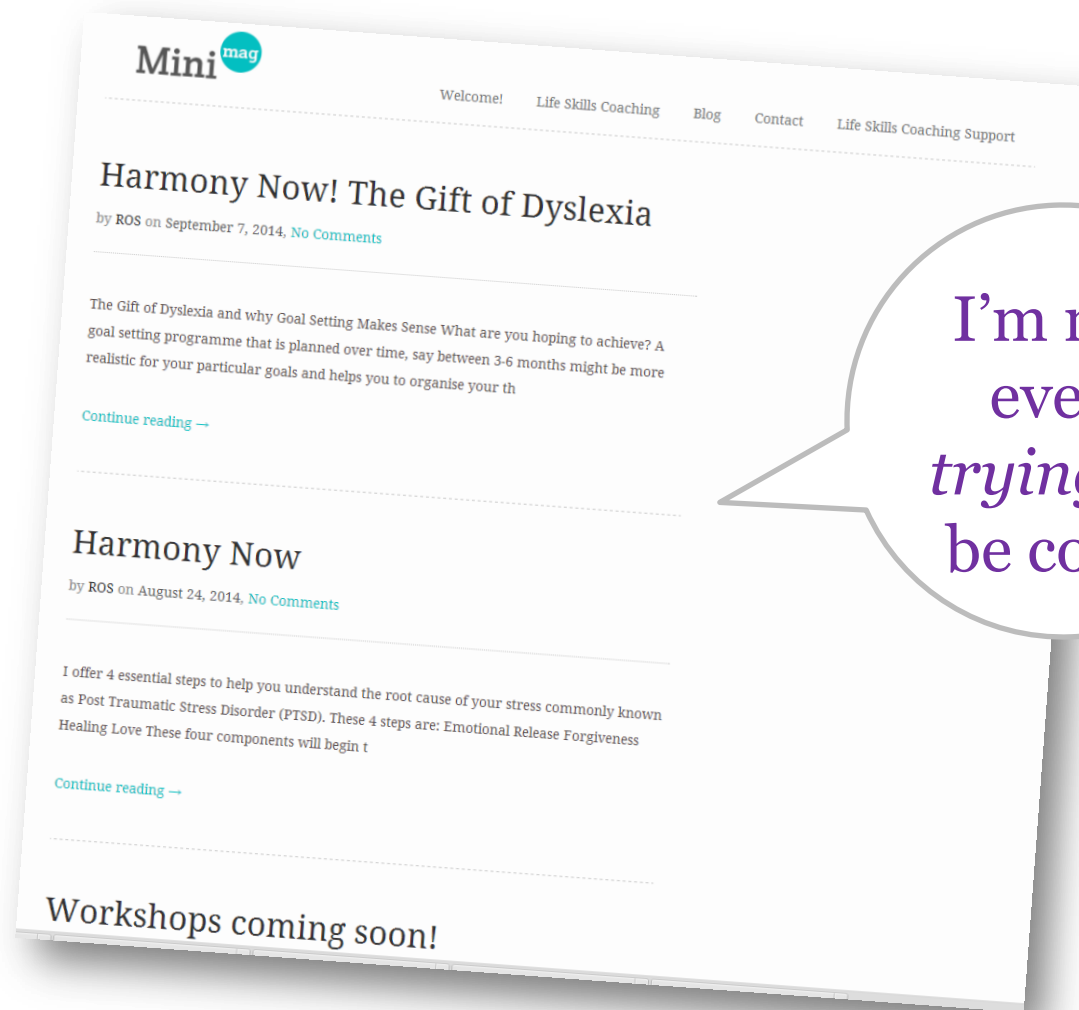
Mini mag

Welcome! Life Skills Coaching Blog Contact Life Skills Coaching Support

Harmony Now! The Gift of Dyslexia

by ROS on September 7, 2014, No Comments

The Gift of Dyslexia and why Goal Setting Makes Sense What are you hoping to achieve? A goal setting programme that is planned over time, say between 3-6 months might be more realistic for your particular goals and helps you to organise your th

Continue reading →

Harmony Now

by ROS on August 24, 2014, No Comments

I offer 4 essential steps to help you understand the root cause of your stress commonly known as Post Traumatic Stress Disorder (PTSD). These 4 steps are: Emotional Release Forgiveness Healing Love These four components will begin t

Continue reading →

Workshops coming soon!

I'm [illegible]
eve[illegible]
trying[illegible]
be co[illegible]